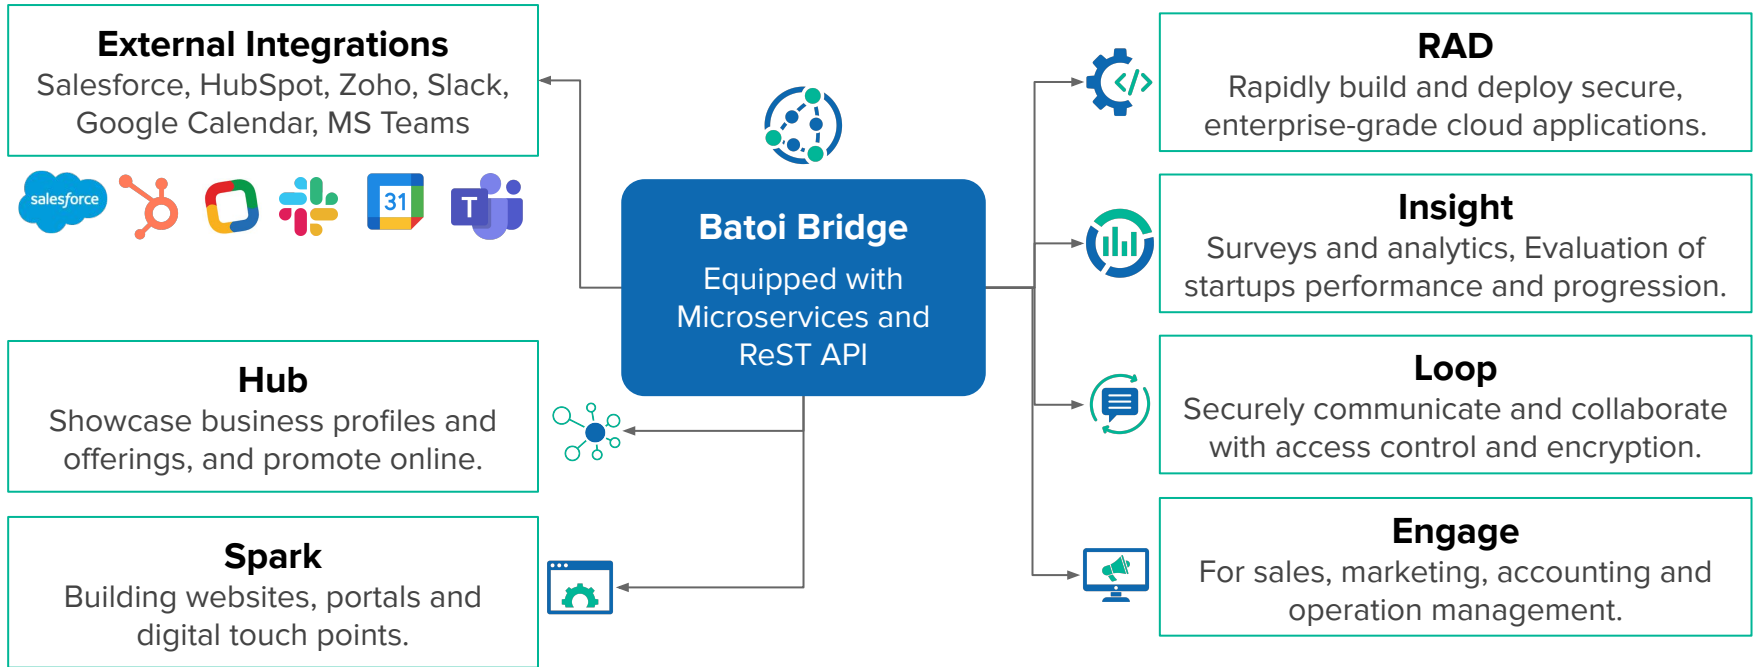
External Integrations
Salesforce, HubSpot, Zoho, Slack, Google Calendar, MS Teams

salesforce

31

T

Batoi Bridge
Equipped with Microservices and ReST API

Hub
Showcase business profiles and offerings, and promote online.

Spark
Building websites, portals and digital touch points.

RAD
Rapidly build and deploy secure, enterprise-grade cloud applications.

Insight
Surveys and analytics, Evaluation of startups performance and progression.

Loop
Securely communicate and collaborate with access control and encryption.

Engage
For sales, marketing, accounting and operation management.